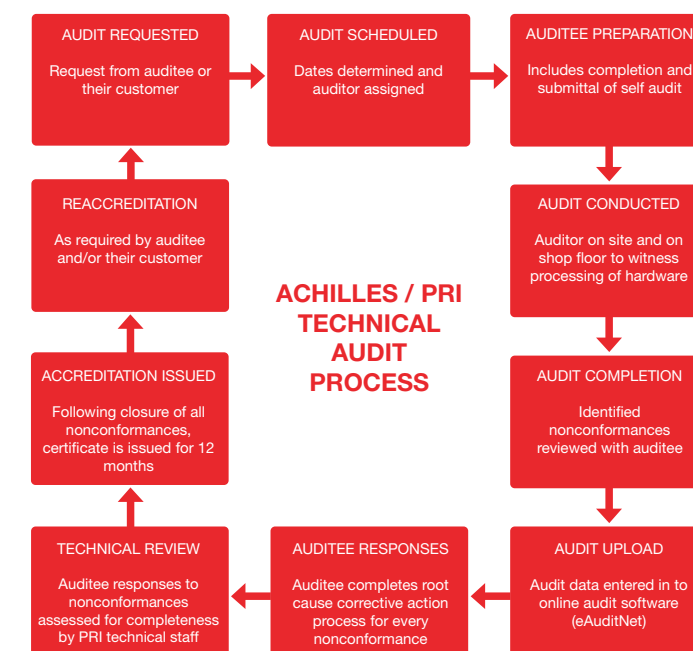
AUDIT REQUESTED

Request from auditee or their customer

AUDIT SCHEDULED

Dates determined and auditor assigned

AUDITEE PREPARATION

Includes completion and submittal of self audit

REACCREDITATION

As required by auditee and/or their customer

ACHILLES / PRI TECHNICAL AUDIT PROCESS

AUDIT CONDUCTED

Auditor on site and on shop floor to witness processing of hardware

ACCREDITATION ISSUED

Following closure of all nonconformances, certificate is issued for 12 months

AUDIT COMPLETION

Identified nonconformances reviewed with auditee

TECHNICAL REVIEW

Auditee responses to nonconformances assessed for completeness by PRI technical staff

AUDITEE RESPONSES

Auditee completes root cause corrective action process for every nonconformance

AUDIT UPLOAD

Audit data entered in to online audit software (eAuditNet)